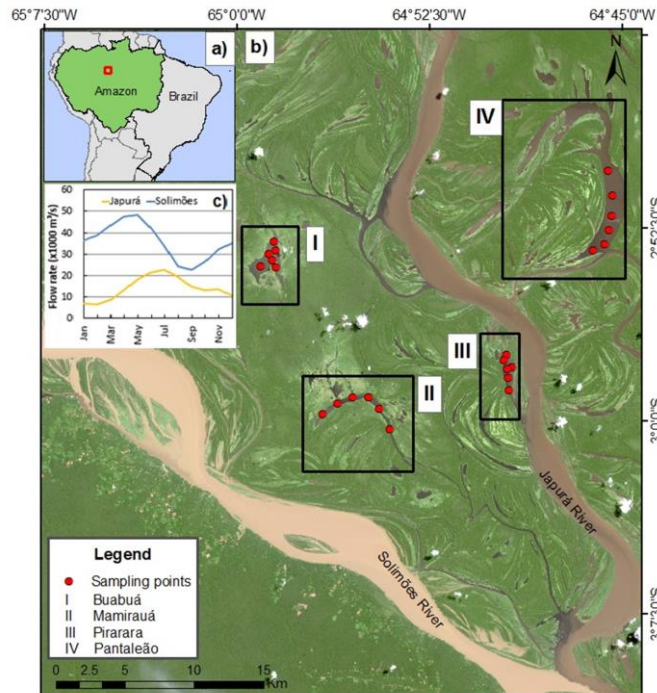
65°7'30"W 65°0'0"W 64°52'30"W 64°45'0"W

a) b)

Amazon

Brazil

N

IV

c)

Japurá Solimões

60
50
40
30
20
10
0

Flow rate (x1000 m³/s)

Jan Mar May Jul Sep Nov

I

2°52'30"S

III

II

3°0'0"S

Japurá River

Legend

Sampling points
I Buabuá
II Mamirauá
III Pirarara
IV Pantaleão

Solimões River

3°7'30"S

0 2.5 5 10 15 Km